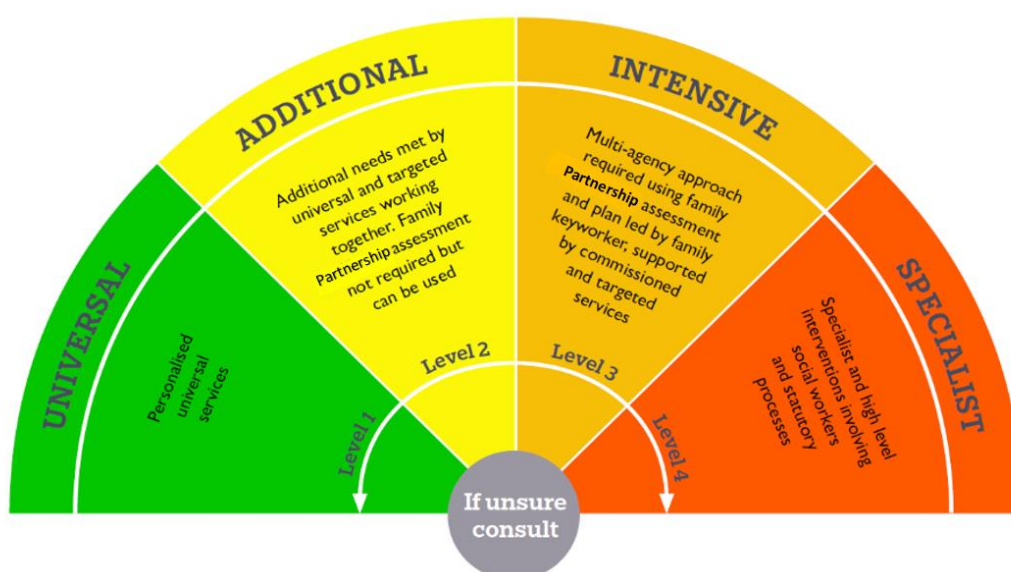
UNIVERSAL

Personalised universal services

Level 1

ADDITIONAL

Additional needs met by universal and targeted services working together. Family Partnership assessment not required but can be used

Level 2

INTENSIVE

Multi-agency approach required using family Partnership assessment and plan led by family keyworker; supported by commissioned and targeted services

Level 3

SPECIALIST

Specialist and high level interventions involving social workers and statutory processes

Level 4

If unsure consult